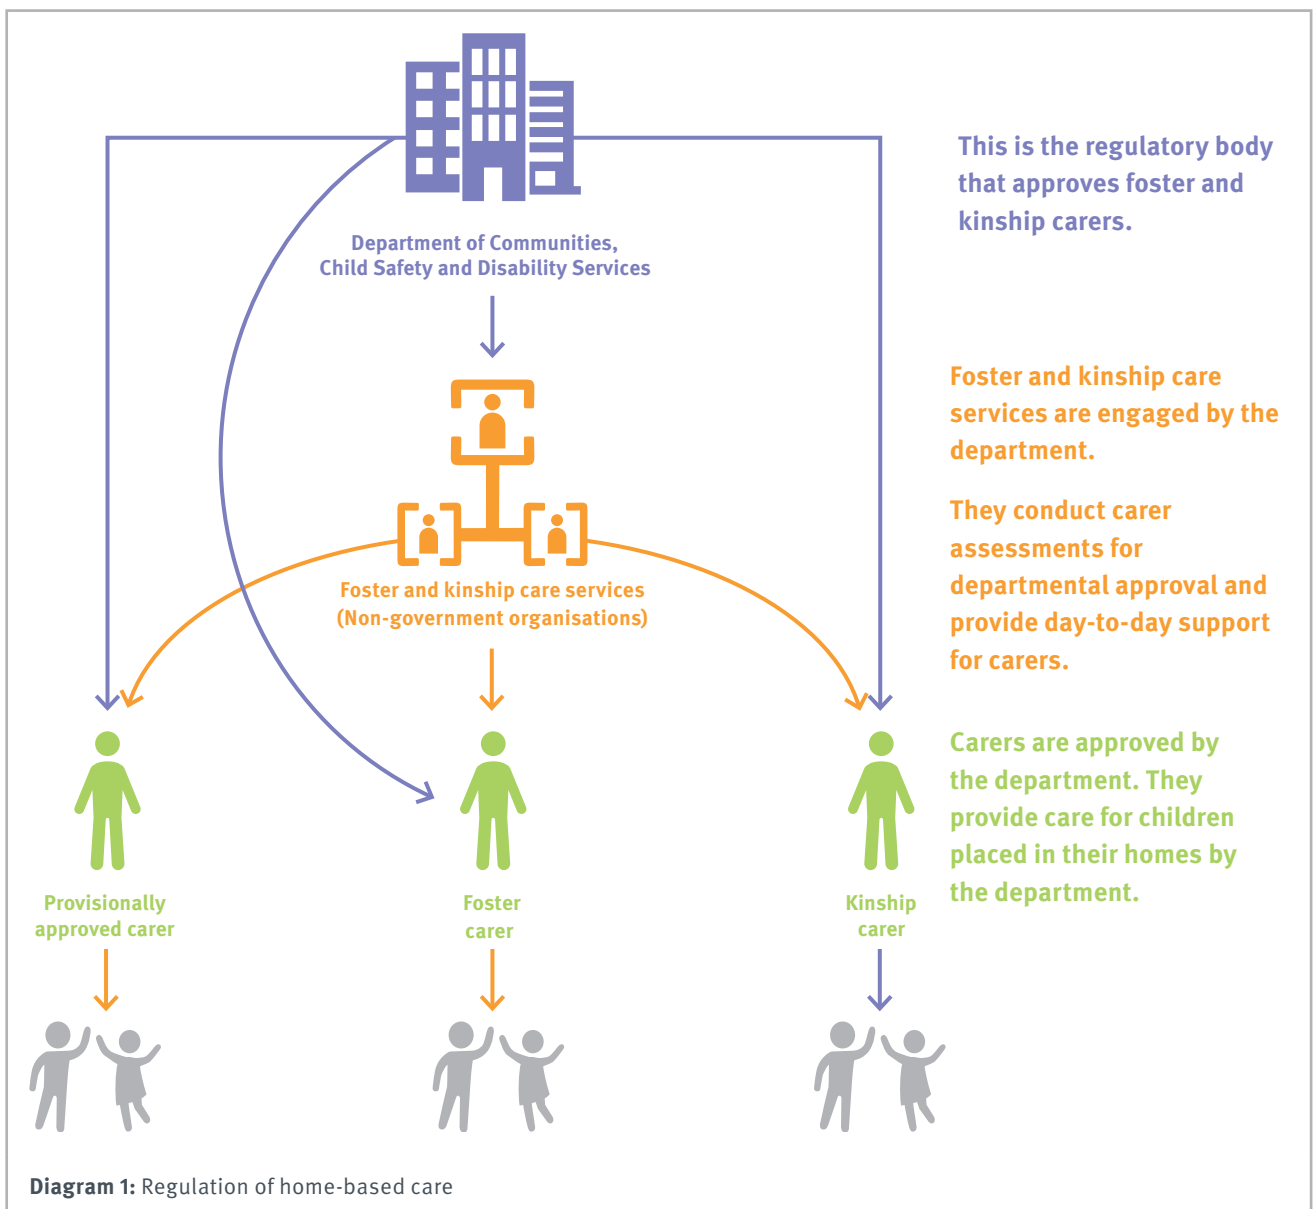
Department of Communities, Child Safety and Disability Services

This is the regulatory body that approves foster and kinship carers.

Foster and kinship care services (Non-government organisations)

Foster and kinship care services are engaged by the department.

They conduct carer assessments for departmental approval and provide day-to-day support for carers.

Provisionally approved carer

Foster carer

Kinship carer

Carers are approved by the department. They provide care for children placed in their homes by the department.

**Diagram 1:** Regulation of home-based care